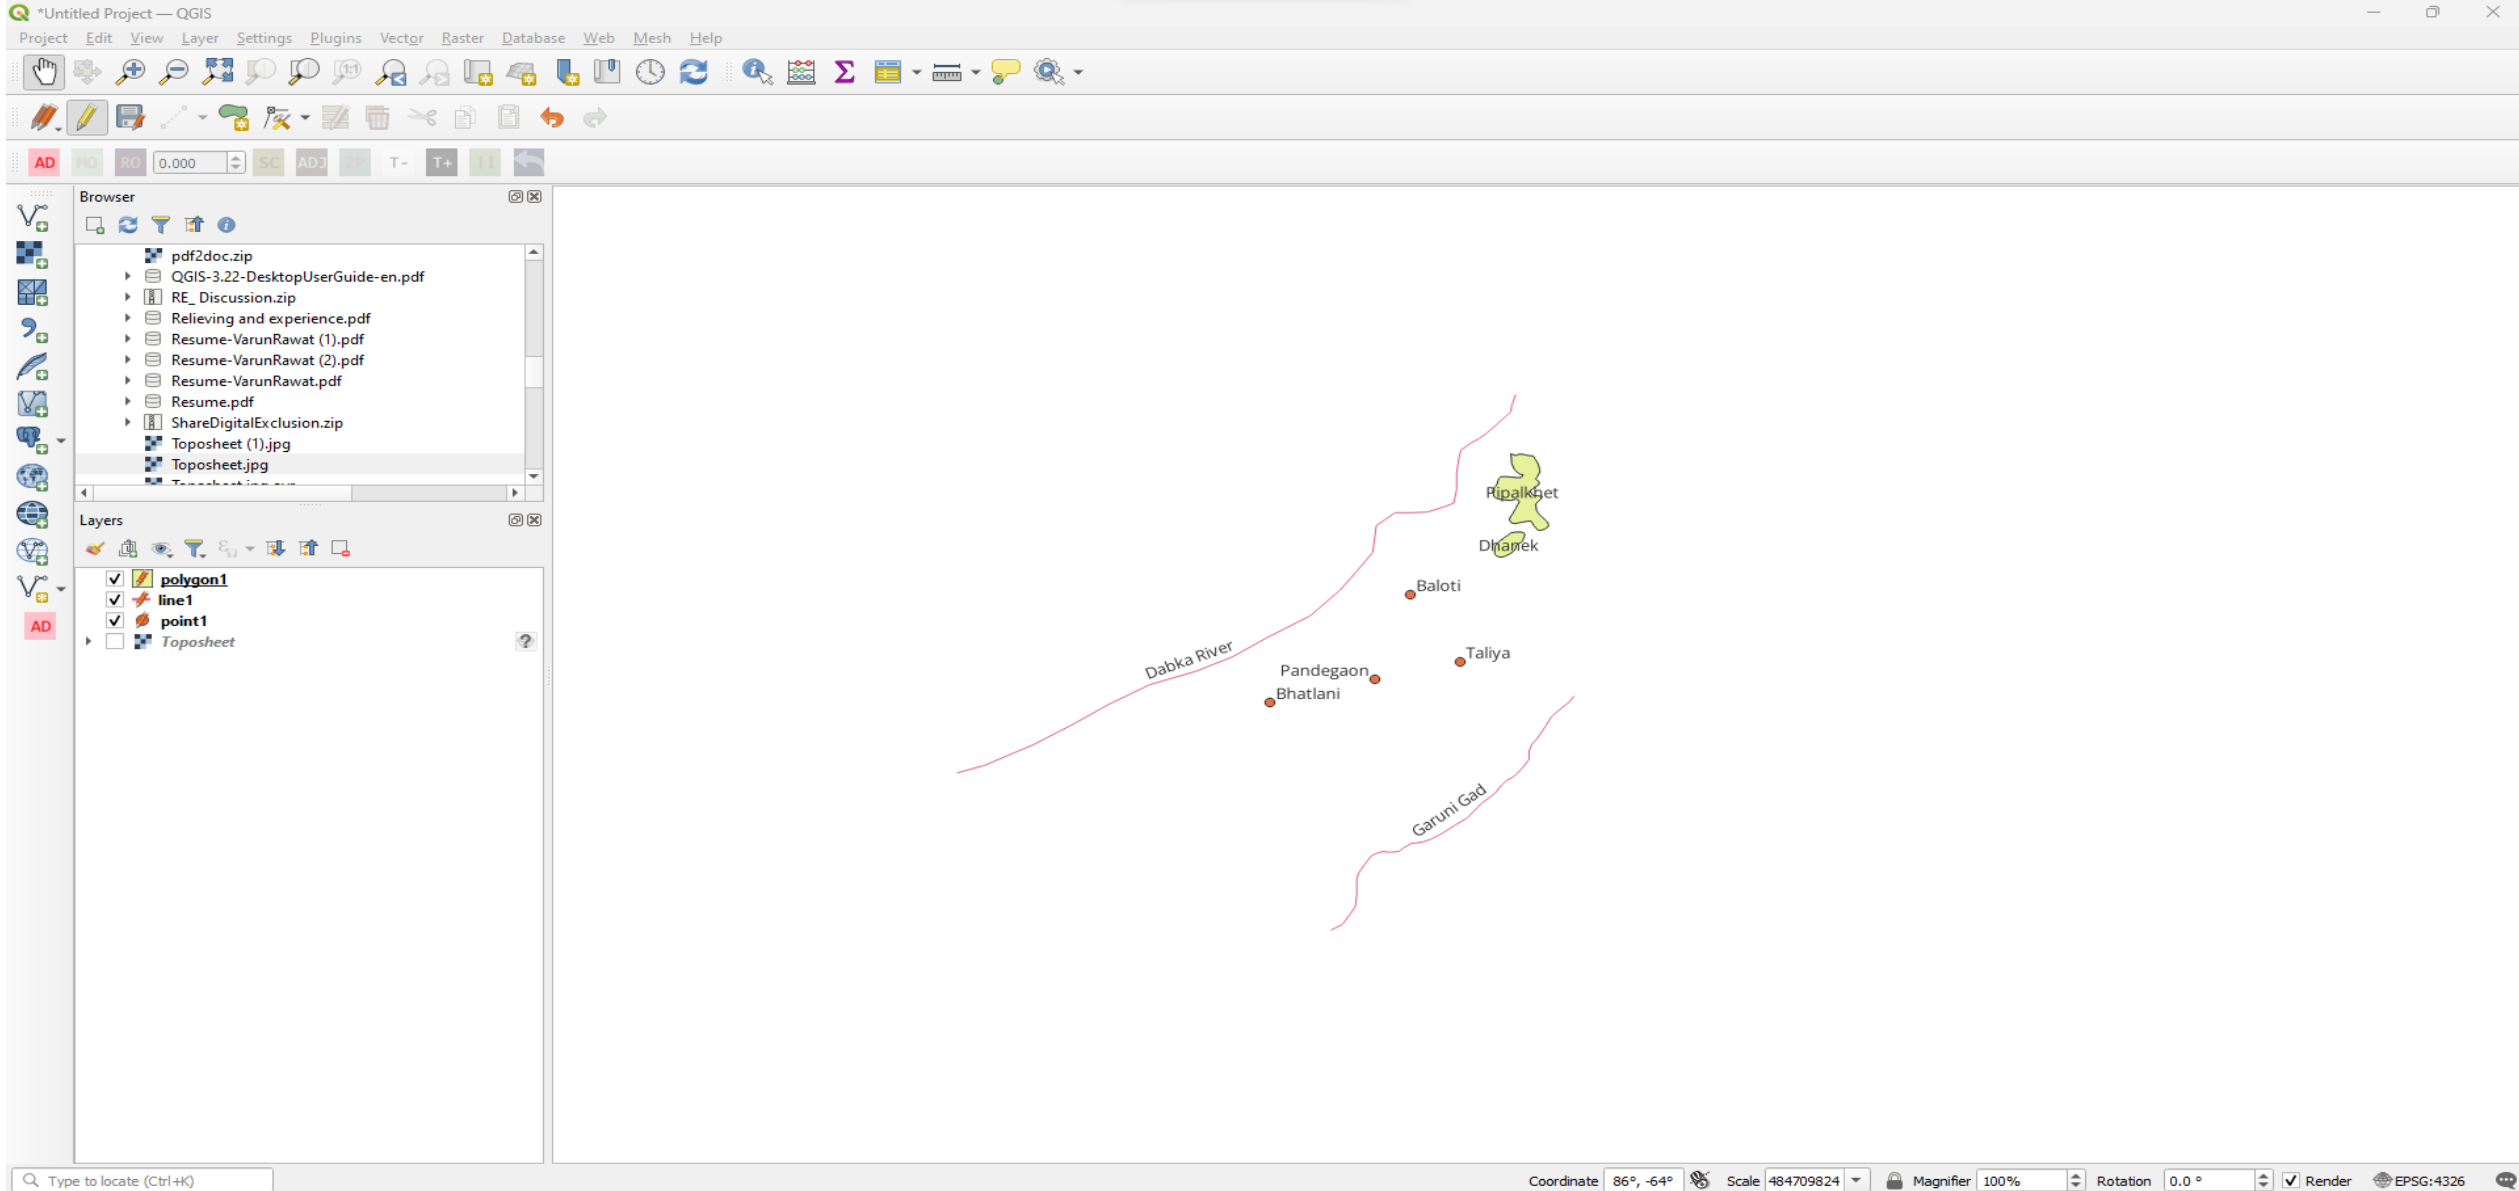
*Untitled Project — QGIS

Project Edit View Layer Settings Plugins Vector Raster Database Web Mesh Help

AD MO RO 0.000 SC ADJ SP T- T+ I I

Browser

pdf2doc.zip
QGIS-3.22-DesktopUserGuide-en.pdf
RE_ Discussion.zip
Relieving and experience.pdf
Resume-VarunRawat (1).pdf
Resume-VarunRawat (2).pdf
Resume-VarunRawat.pdf
Resume.pdf
ShareDigitalExclusion.zip
Toposheet (1).jpg
Toposheet.jpg
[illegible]

Layers

polygon1
line1
point1
Toposheet

AD

Pipalkhet
Dhanek
Baloti
Taliya
Pandegaon
Bhatlani
Dabka River
Garuni Gad

Type to locate (Ctrl+K)

Coordinate 86°, -64° Scale 484709824 Magnifier 100% Rotation 0.0 ° Render EPSG:4326